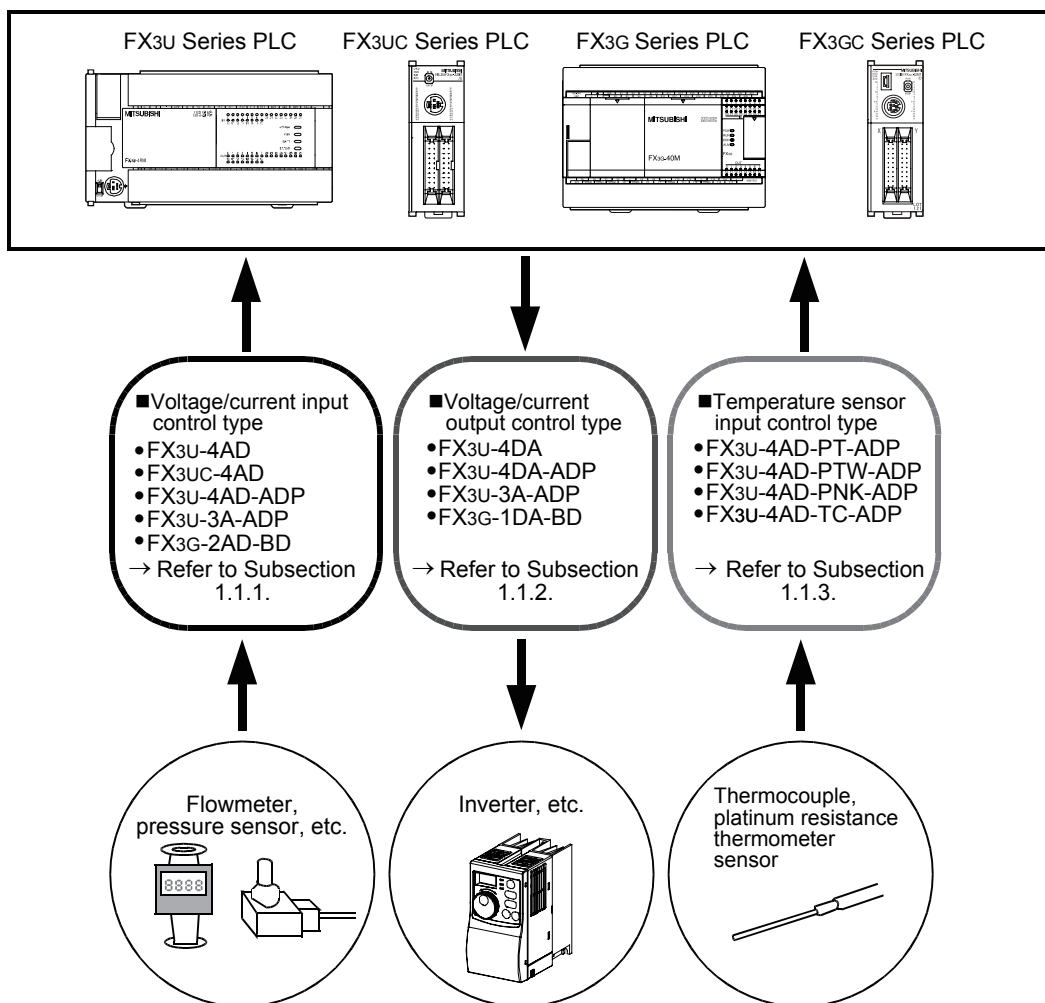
FX3U Series PLC

FX3UC Series PLC

FX3G Series PLC

FX3GC Series PLC

MITSUBISHI

FX3U-48M

MITSUBISHI

FX3G-40M

■Voltage/current input control type
•FX3U-4AD
•FX3UC-4AD
•FX3U-4AD-ADP
•FX3U-3A-ADP
•FX3G-2AD-BD
→ Refer to Subsection 1.1.1.

■Voltage/current output control type
•FX3U-4DA
•FX3U-4DA-ADP
•FX3U-3A-ADP
•FX3G-1DA-BD
→ Refer to Subsection 1.1.2.

■Temperature sensor input control type
•FX3U-4AD-PT-ADP
•FX3U-4AD-PTW-ADP
•FX3U-4AD-PNK-ADP
•FX3U-4AD-TC-ADP
→ Refer to Subsection 1.1.3.

Flowmeter, pressure sensor, etc.

8888

Inverter, etc.

Thermocouple, platinum resistance thermometer sensor